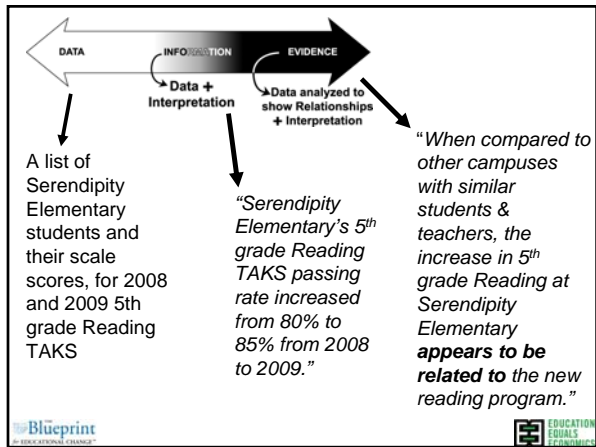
DATA

INFORMATION

EVIDENCE

Data + Interpretation

Data analyzed to show Relationships + Interpretation

A list of Serendipity Elementary students and their scale scores, for 2008 and 2009 5th grade Reading TAKS

*“Serendipity Elementary’s 5$^{th}$ grade Reading TAKS passing rate increased from 80% to 85% from 2008 to 2009.”*

“*When compared to other campuses with similar students & teachers, the increase in 5$^{th}$ grade Reading at Serendipity Elementary **appears to be related to** the new reading program.”*

Blueprint for EDUCATIONAL CHANGE

EDUCATION EQUALS ECONOMICS